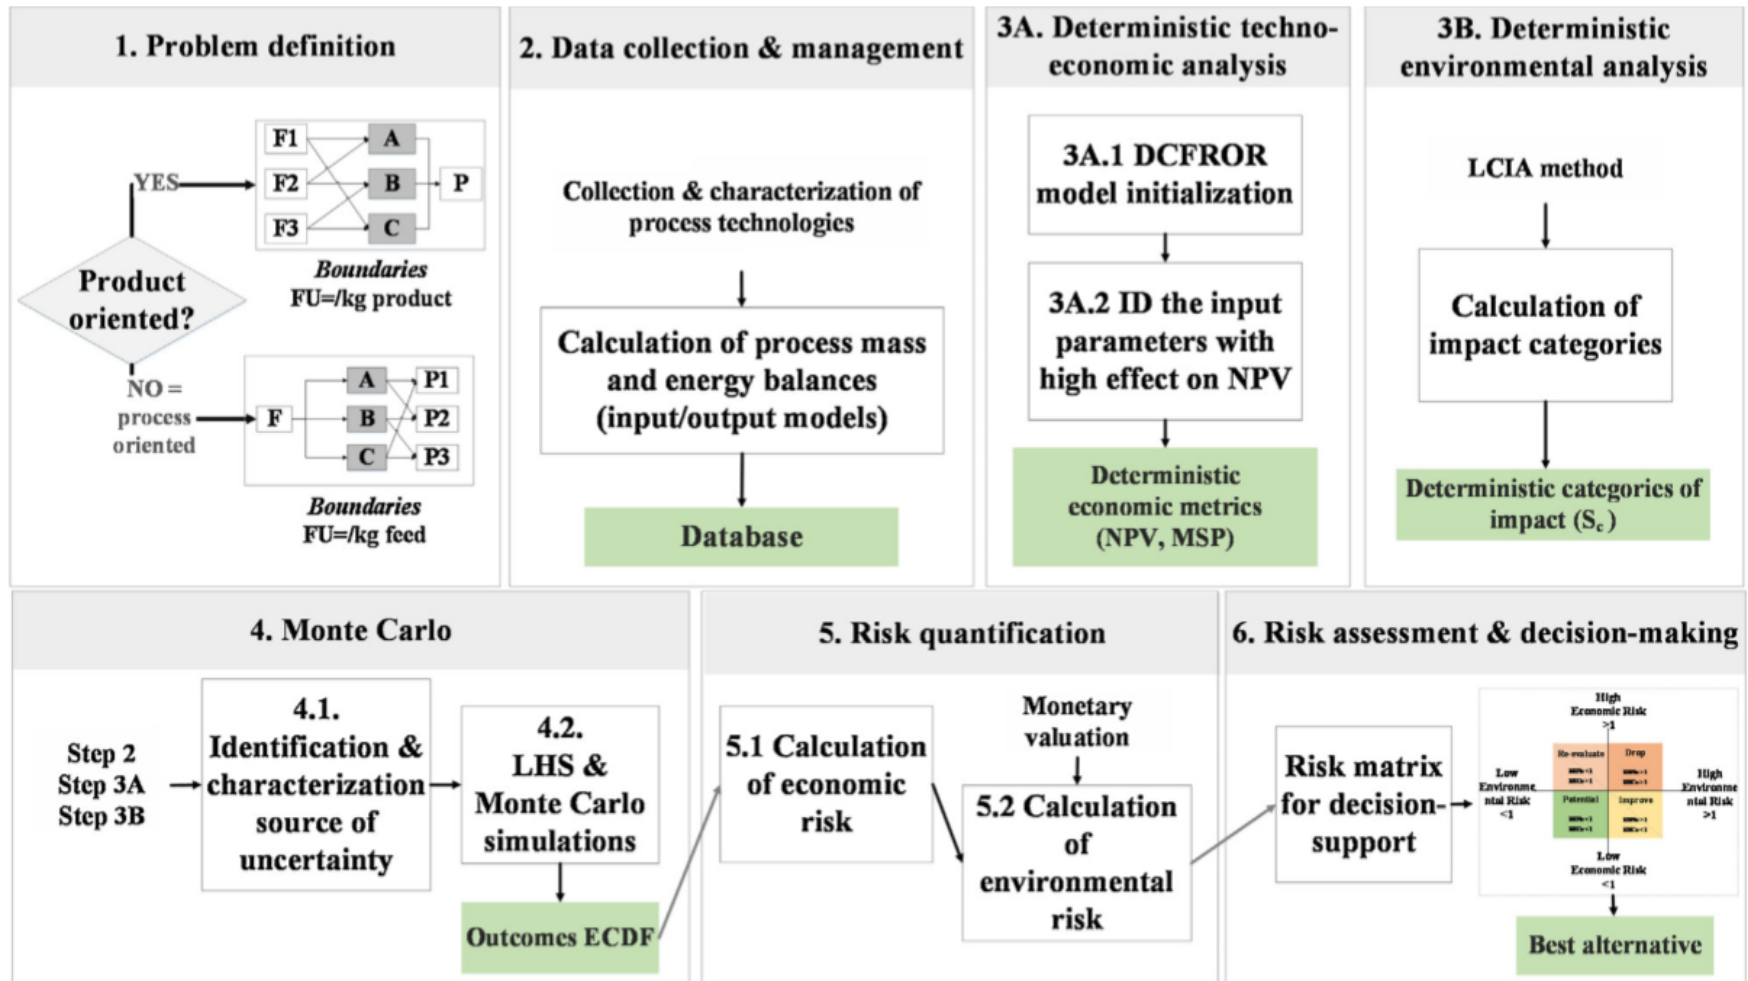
1. Problem definition

YES

F1
F2
F3
A
B
C
P

Product oriented?

*Boundaries*
FU=/kg product

NO = process oriented

F
A
B
C
P1
P2
P3

*Boundaries*
FU=/kg feed

2. Data collection & management

Collection & characterization of process technologies

Calculation of process mass and energy balances (input/output models)

Database

3A. Deterministic techno-economic analysis

3A.1 DCFROR model initialization

3A.2 ID the input parameters with high effect on NPV

Deterministic economic metrics (NPV, MSP)

3B. Deterministic environmental analysis

LCIA method

Calculation of impact categories

Deterministic categories of impact ($S_c$)

4. Monte Carlo

Step 2
Step 3A
Step 3B

4.1. Identification & characterization source of uncertainty

4.2. LHS & Monte Carlo simulations

Outcomes ECDF

5. Risk quantification

5.1 Calculation of economic risk

Monetary valuation

5.2 Calculation of environmental risk

6. Risk assessment & decision-making

Risk matrix for decision-support

High Economic Risk >1

Low Environmental Risk <1

High Environmental Risk >1

Re-evaluate
Drop
Potential
Improve

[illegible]

Low Economic Risk <1

Best alternative